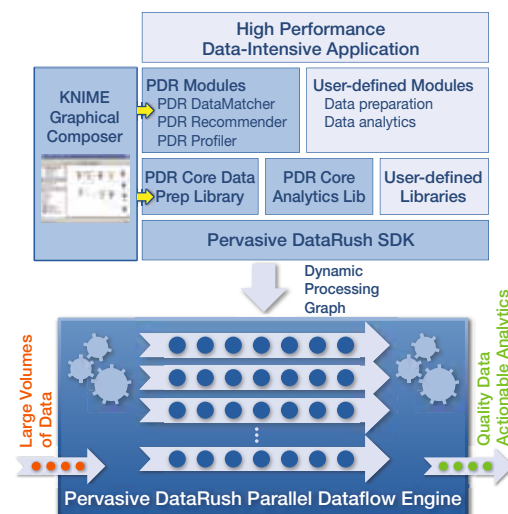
High Performance
Data-Intensive Application

KNIME
Graphical
Composer

PDR Modules
PDR DataMatcher
PDR Recommender
PDR Profiler

User-defined Modules
Data preparation
Data analytics

PDR Core Data Prep Library

PDR Core Analytics Lib

User-defined Libraries

Pervasive DataRush SDK

Dynamic
Processing
Graph

Large Volumes of Data

Quality Data
Actionable Analytics

Pervasive DataRush Parallel Dataflow Engine